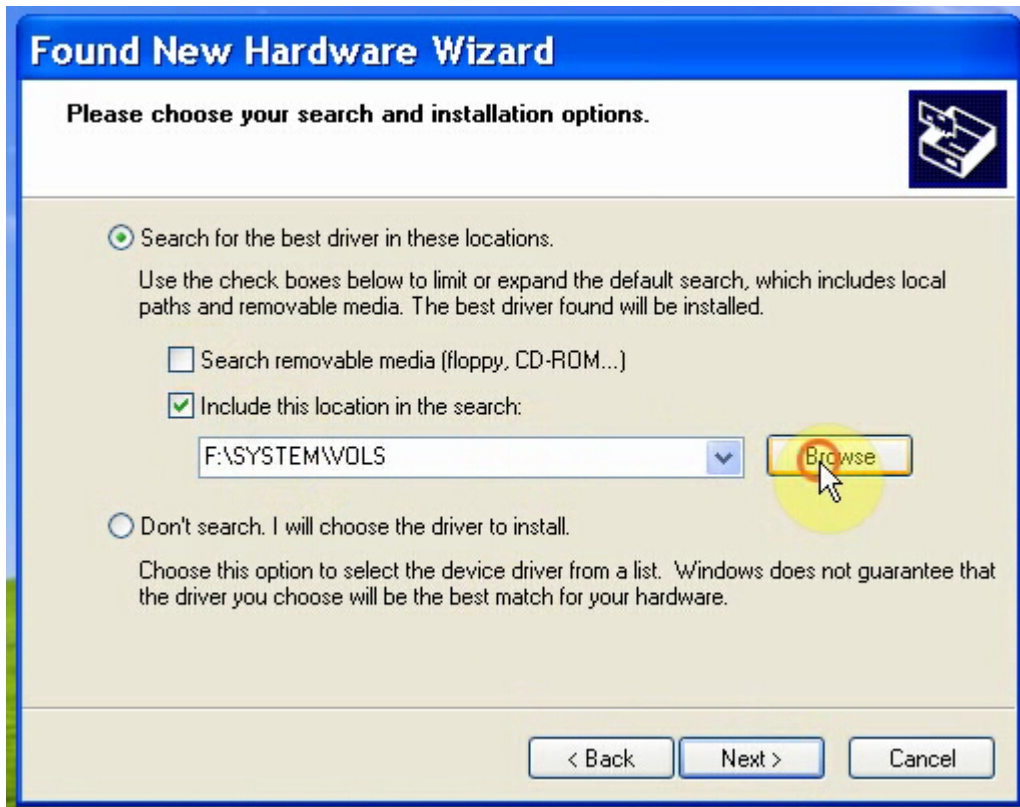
Found New Hardware Wizard

Please choose your search and installation options.

Search for the best driver in these locations.

Use the check boxes below to limit or expand the default search, which includes local paths and removable media. The best driver found will be installed.

Search removable media (floppy, CD-ROM...)

Include this location in the search:

F:\SYSTEM\VOLS

Browse

Don't search. I will choose the driver to install.

Choose this option to select the device driver from a list. Windows does not guarantee that the driver you choose will be the best match for your hardware.

< Back

Next >

Cancel